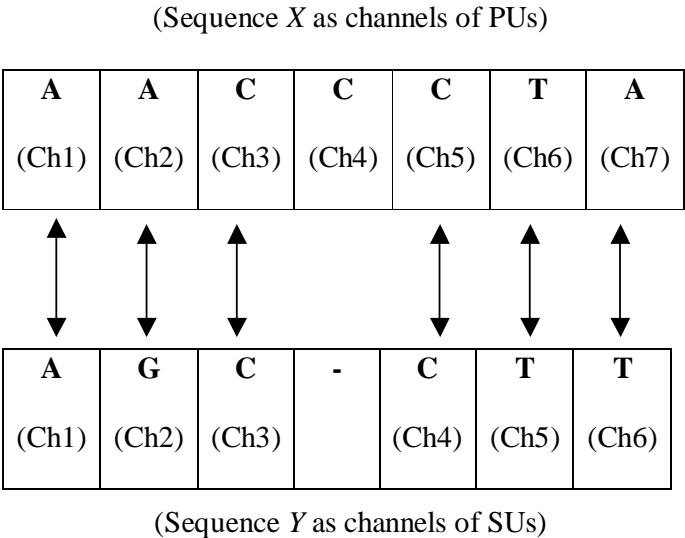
(Sequence *X* as channels of PUs)

| A (Ch1) | A (Ch2) | C (Ch3) | C (Ch4) | C (Ch5) | T (Ch6) | A (Ch7) |
|---|---|---|---|---|---|---|

| A (Ch1) | G (Ch2) | C (Ch3) | - | C (Ch4) | T (Ch5) | T (Ch6) |
|---|---|---|---|---|---|---|

(Sequence *Y* as channels of SUs)